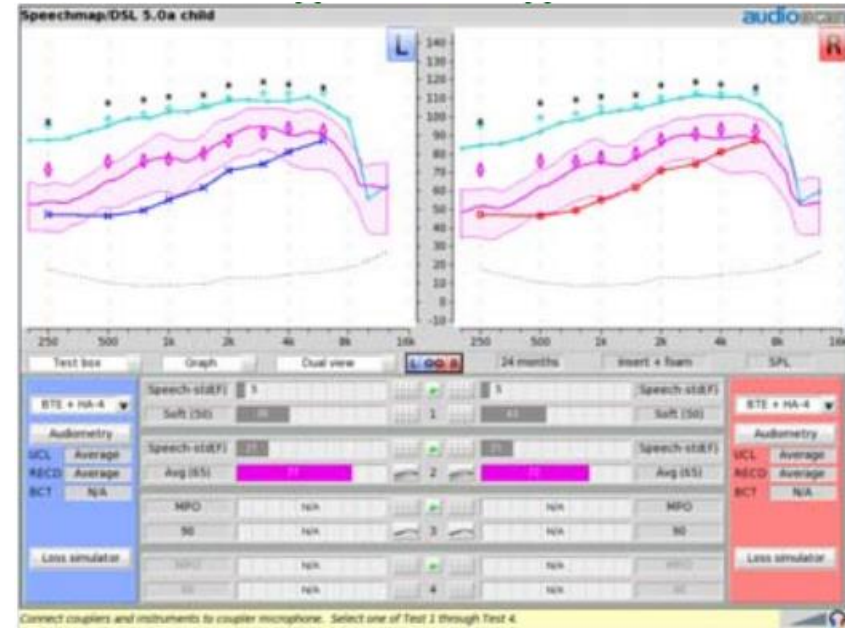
Speechmap/DSL 5.0a child

audioscan

L

R

140
130
120
110
100
90
80
70
60
50
40
30
20
10
0
-10

250 500 1k 2k 4k 8k 16k

250 500 1k 2k 4k 8k 16k

Test box | Graph | Dual view | L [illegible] R | 24 months | Insert + foam | SPL

BTE + HA-4

Audiometry

UCL Average

RECD Average

BCT N/A

Loss simulator

Speech-std(F) | 5 | 1 | 5 | Speech-std(F)

Soft (50) | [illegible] | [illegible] | Soft (50)

Speech-std(F) | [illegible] | 2 | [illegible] | Speech-std(F)

Avg (65) | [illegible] | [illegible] | Avg (65)

MPO | N/A | 3 | N/A | MPO

90 | N/A | N/A | 90

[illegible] | N/A | 4 | N/A | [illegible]

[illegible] | N/A | N/A | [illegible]

BTE + HA-4

Audiometry

UCL Average

RECD Average

BCT N/A

Loss simulator

Connect couplers and instruments to coupler microphone. Select one of Test 1 through Test 4.